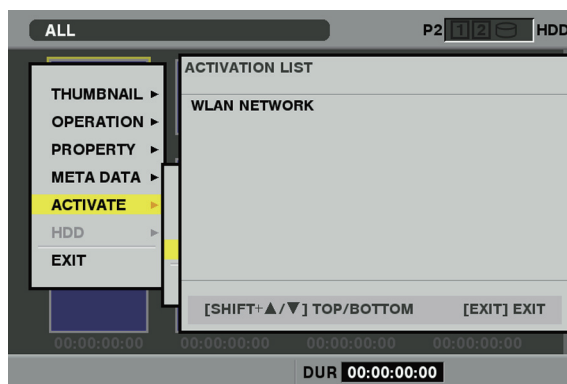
ALL

P2 1 2 HDD

THUMBNAIL ►
OPERATION ►
PROPERTY ►
META DATA ►
ACTIVATE ►
HDD ►
EXIT

ACTIVATION LIST

WLAN NETWORK

[SHIFT+▲/▼] TOP/BOTTOM [EXIT] EXIT

00:00:00:00 00:00:00:00 00:00:00:00 00:00:00:00

DUR 00:00:00:00